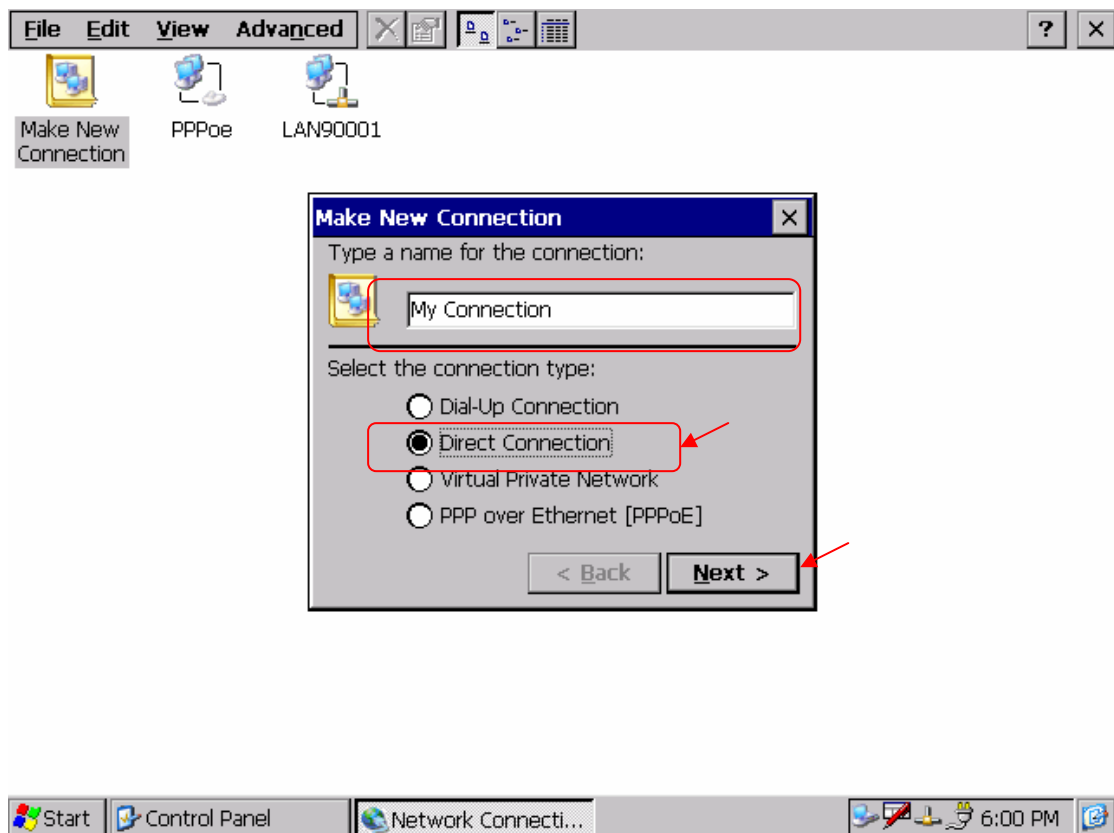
File Edit View Advanced

?

Make New Connection

PPPoe

LAN90001

Make New Connection

Type a name for the connection:

My Connection

Select the connection type:

Dial-Up Connection

Direct Connection

Virtual Private Network

PPP over Ethernet [PPPoE]

< Back

Next >

Start

Control Panel

Network Connecti...

6:00 PM